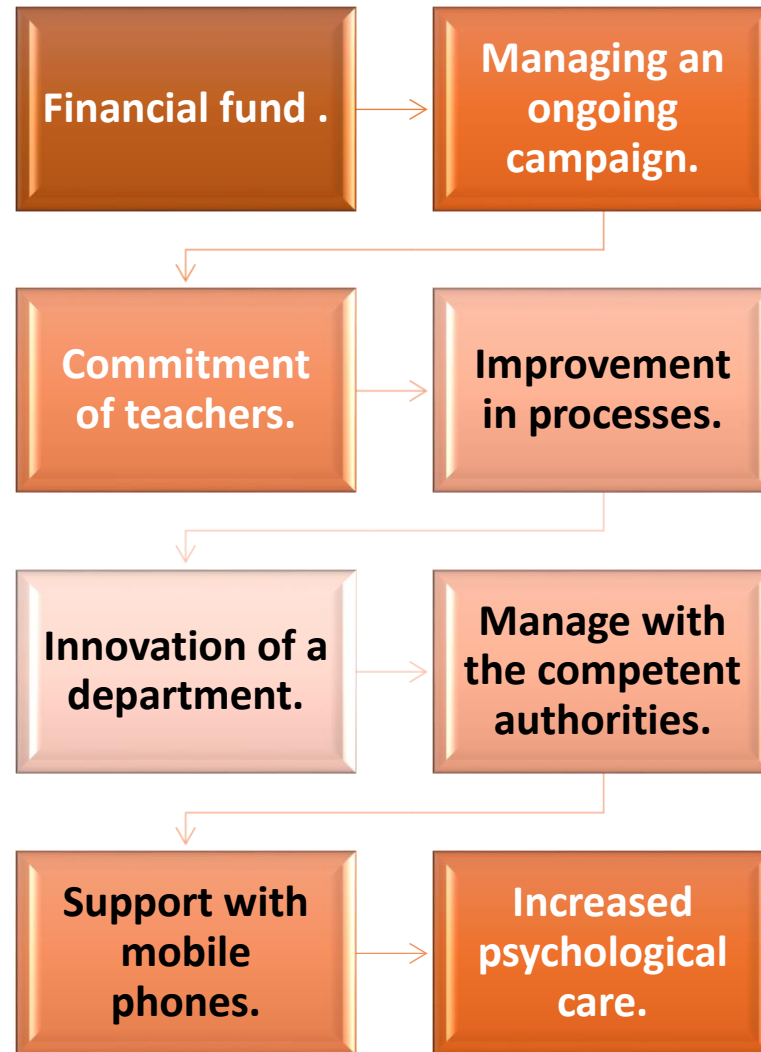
Financial fund .

Managing an ongoing campaign.

Commitment of teachers.

Improvement in processes.

Innovation of a department.

Manage with the competent authorities.

Support with mobile phones.

Increased psychological care.